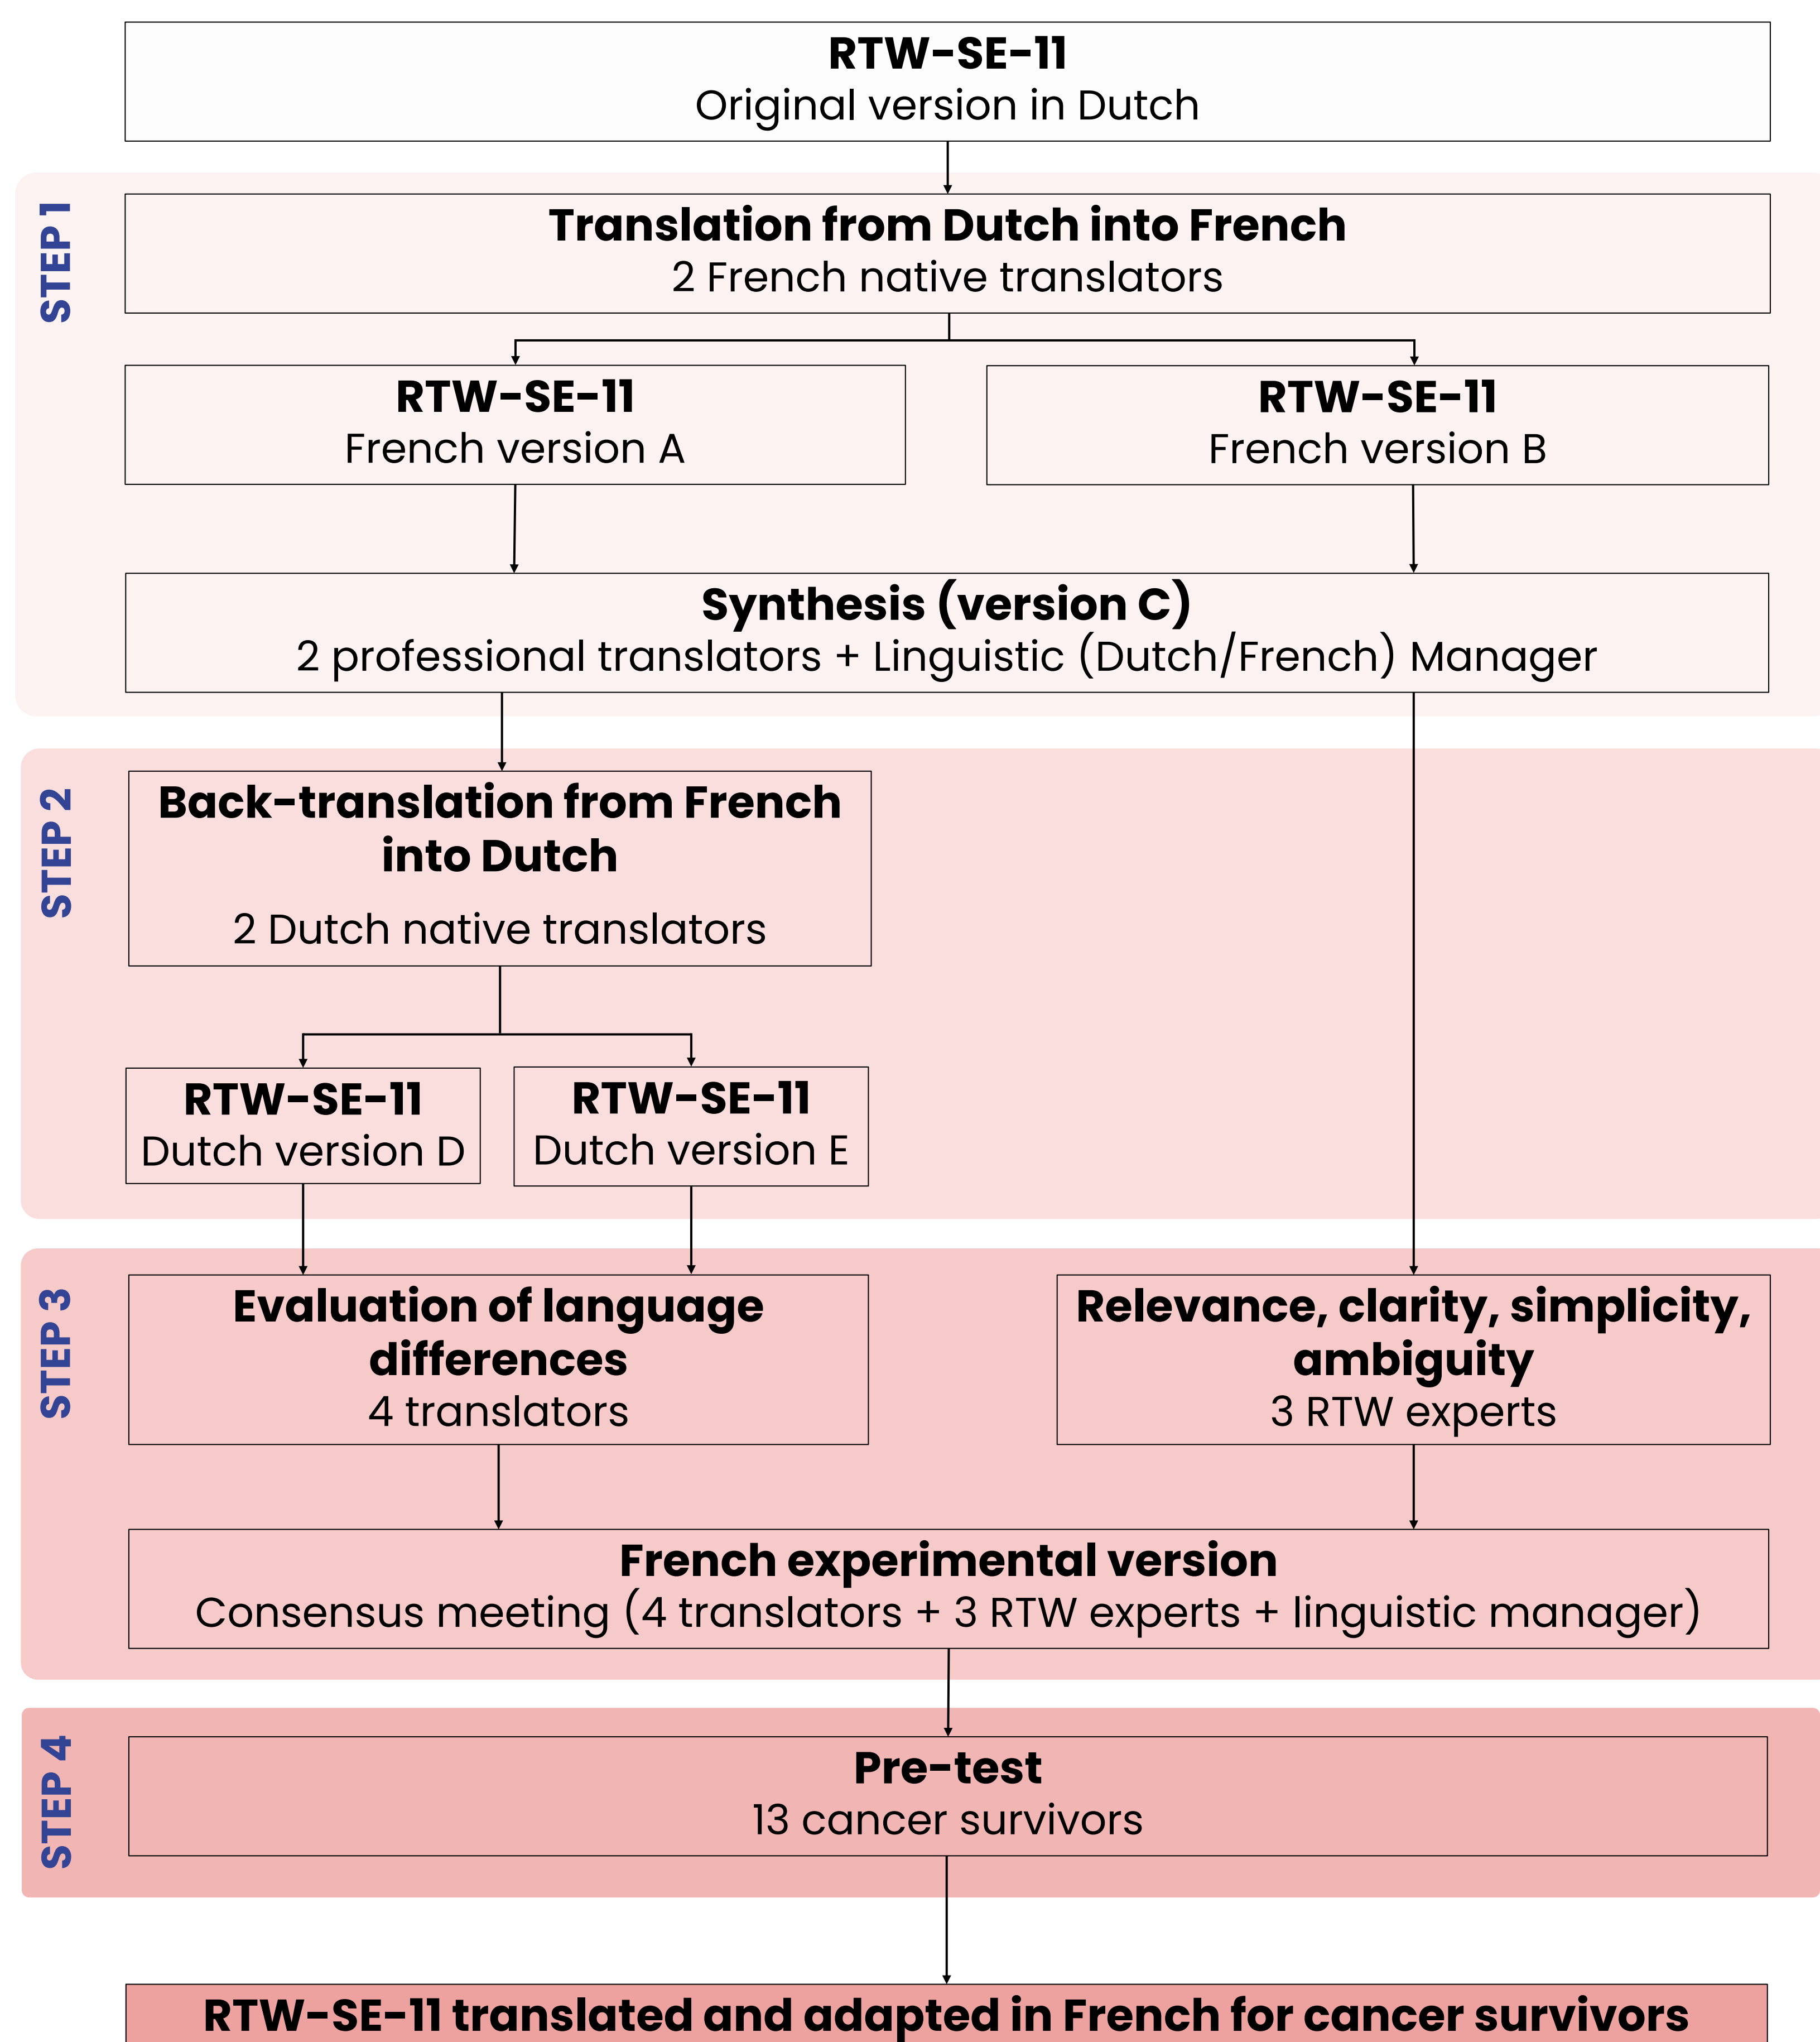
RTW-SE-11
Original version in Dutch

STEP 1

Translation from Dutch into French
2 French native translators

RTW-SE-11
French version A

RTW-SE-11
French version B

Synthesis (version C)
2 professional translators + Linguistic (Dutch/French) Manager

STEP 2

Back-translation from French into Dutch

2 Dutch native translators

RTW-SE-11
Dutch version D

RTW-SE-11
Dutch version E

STEP 3

Evaluation of language differences
4 translators

Relevance, clarity, simplicity, ambiguity
3 RTW experts

French experimental version
Consensus meeting (4 translators + 3 RTW experts + linguistic manager)

STEP 4

Pre-test
13 cancer survivors

RTW-SE-11 translated and adapted in French for cancer survivors